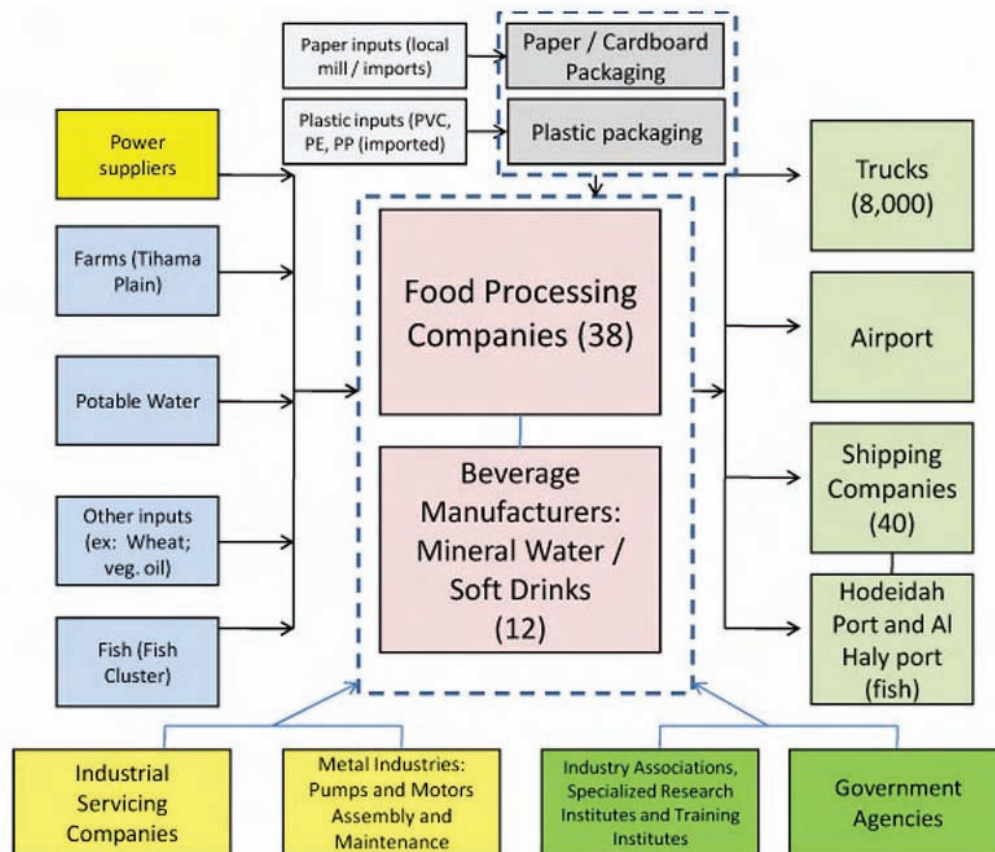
Paper inputs (local mill / imports)

Paper / Cardboard Packaging

Plastic inputs (PVC, PE, PP (imported)

Plastic packaging

Power suppliers

Farms (Tihama Plain)

Potable Water

Other inputs (ex: Wheat; veg. oil)

Fish (Fish Cluster)

Food Processing Companies (38)

Beverage Manufacturers: Mineral Water / Soft Drinks (12)

Trucks (8,000)

Airport

Shipping Companies (40)

Hodeidah Port and Al Haly port (fish)

Industrial Servicing Companies

Metal Industries: Pumps and Motors Assembly and Maintenance

Industry Associations, Specialized Research Institutes and Training Institutes

Government Agencies